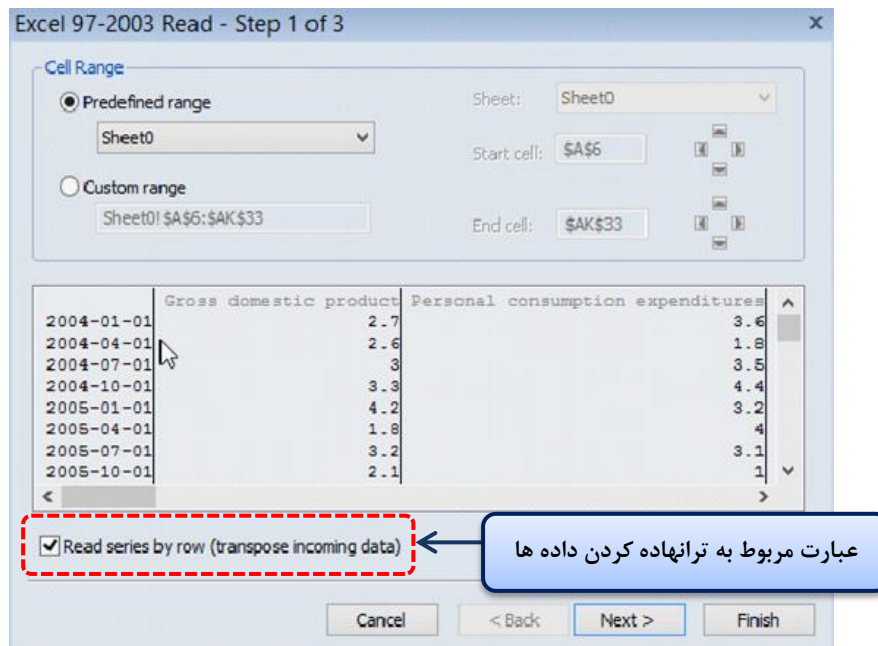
Excel 97-2003 Read - Step 1 of 3

Cell Range

Predefined range

Sheet0

Custom range

Sheet0! $A$6:$AK$33

Sheet: Sheet0

Start cell: $A$6

End cell: $AK$33

|  | Gross domestic product | Personal consumption expenditures |
|---|---|---|
| 2004-01-01 | 2.7 | 3.6 |
| 2004-04-01 | 2.6 | 1.8 |
| 2004-07-01 | 3 | 3.5 |
| 2004-10-01 | 3.3 | 4.4 |
| 2005-01-01 | 4.2 | 3.2 |
| 2005-04-01 | 1.8 | 4 |
| 2005-07-01 | 3.2 | 3.1 |
| 2005-10-01 | 2.1 | 1 |

Read series by row (transpose incoming data)

عبارت مربوط به ترانهاده کردن داده ها

Cancel

< Back

Next >

Finish